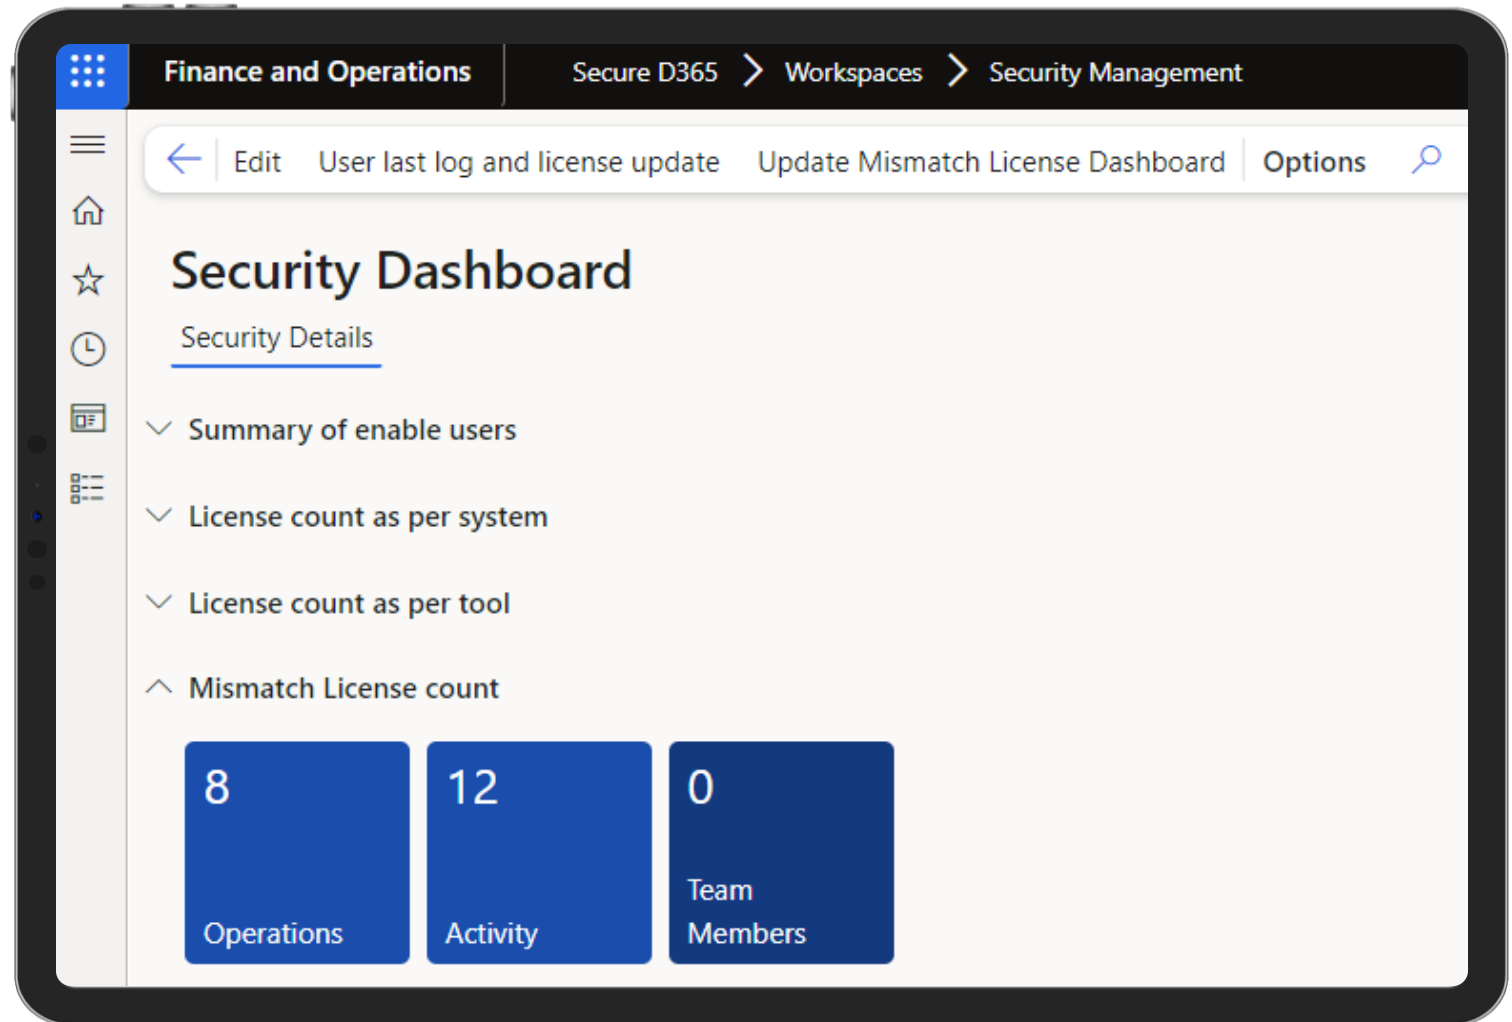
Finance and Operations Secure D365 > Workspaces > Security Management

Edit User last log and license update Update Mismatch License Dashboard Options

Security Dashboard

Security Details

Summary of enable users

License count as per system

License count as per tool

Mismatch License count

8
Operations

12
Activity

0
Team Members